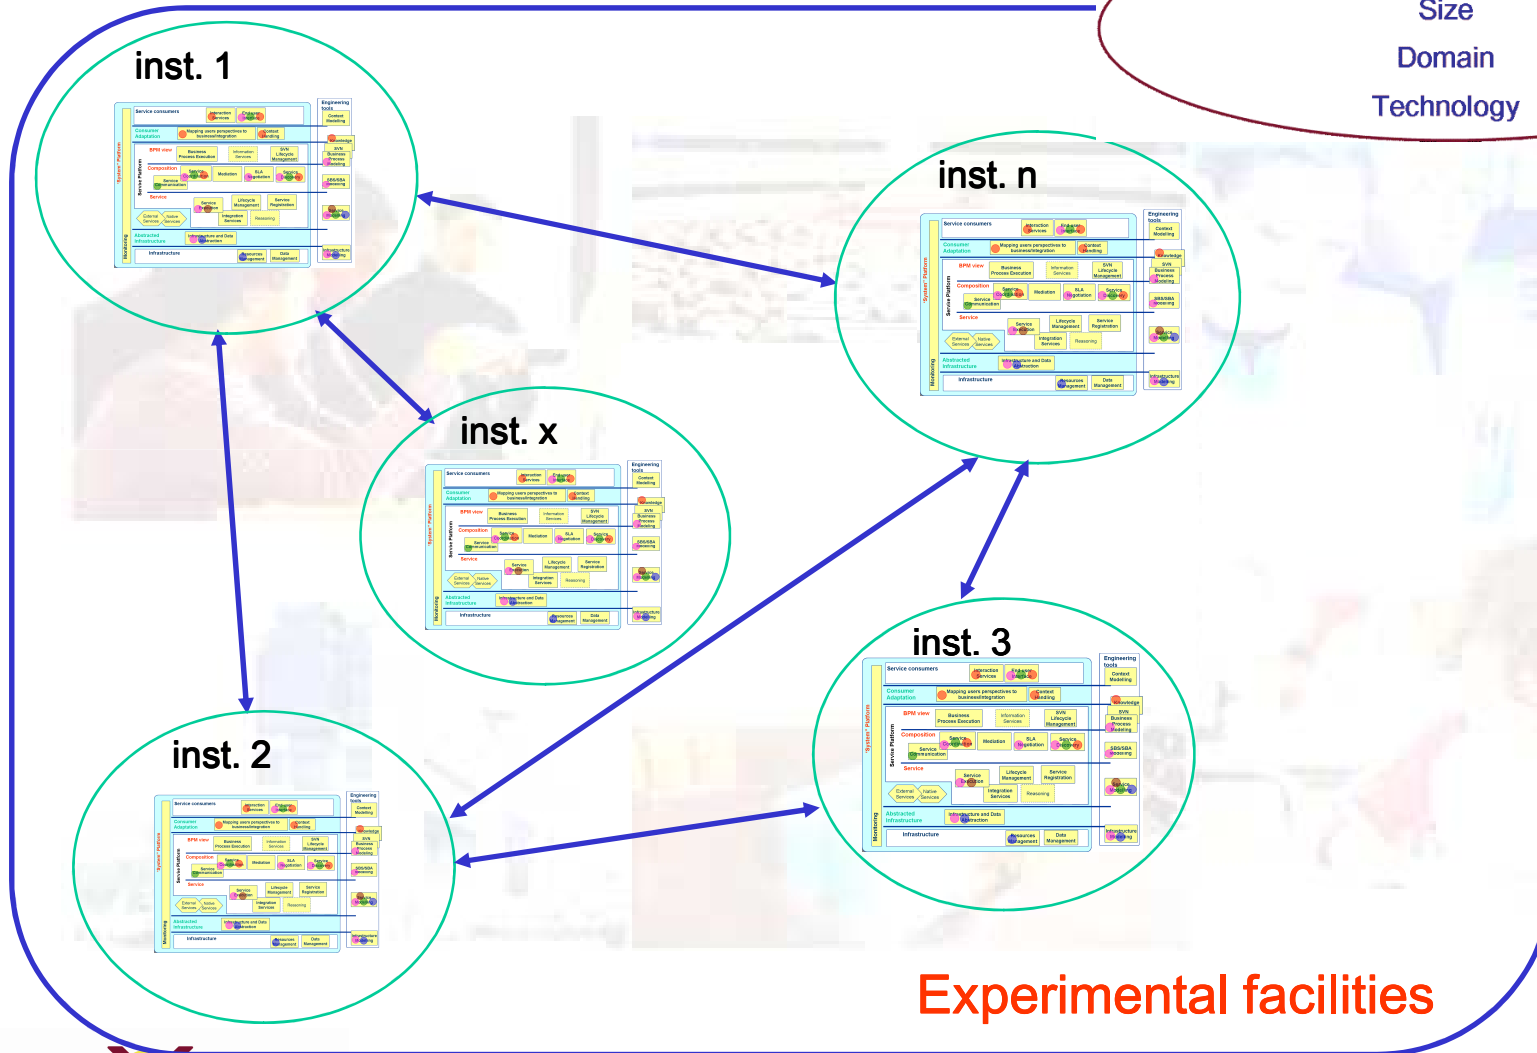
Size
Domain
Technology

inst. 1

inst. n

inst. x

inst. 3

inst. 2

Service consumers
Interaction Services
Consumer Adaptation
Mapping users perspectives to business/integration
Context Handling
BPM view
Business Process Execution
Information Services
SVN Lifecycle Management
Composition
Service Composition
Mediation
SLA Negotiation
Service Discovery
Service Communication
Service
Service Execution
Lifecycle Management
Service Registration
External Services
Native Services
Integration Services
Reasoning
Abstracted Infrastructure
Infrastructure and Data Abstraction
Infrastructure
Resources Management
Data Management
Service Platform
"System" Platform
Monitoring
Engineering tools
Context Modelling
Knowledge
SVN Business Process Modelling
SBS/SBA Versioning
Service Modelling
Infrastructure Modelling

Experimental facilities